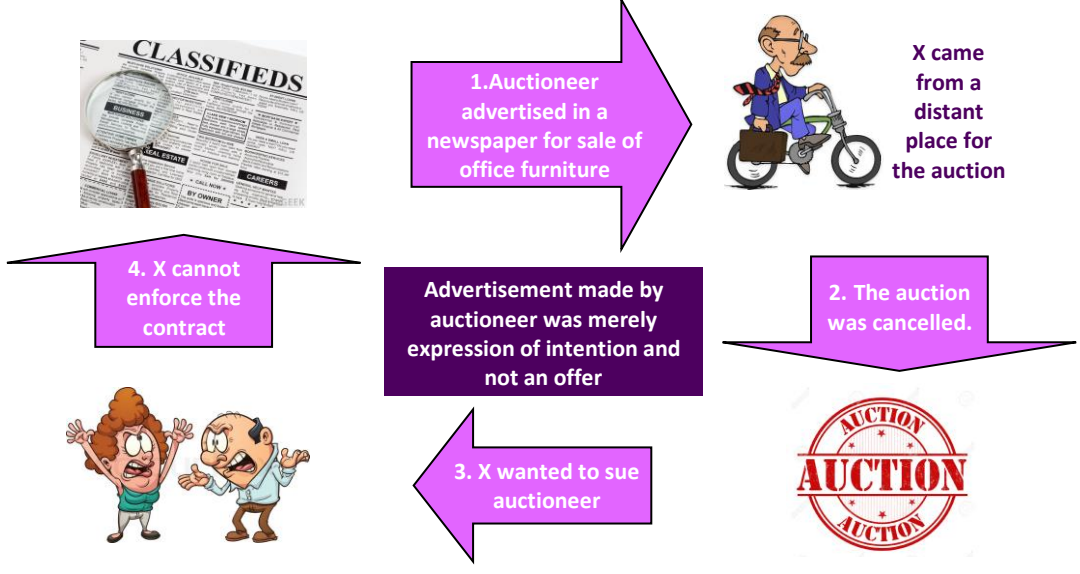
CLASSIFIEDS

BUSINESS

REAL ESTATE

CALL NOW

CAREERS

BY OWNER

1.Auctioneer advertised in a newspaper for sale of office furniture

X came from a distant place for the auction

4. X cannot enforce the contract

Advertisement made by auctioneer was merely expression of intention and not an offer

2. The auction was cancelled.

3. X wanted to sue auctioneer

AUCTION

AUCTION

AUCTION